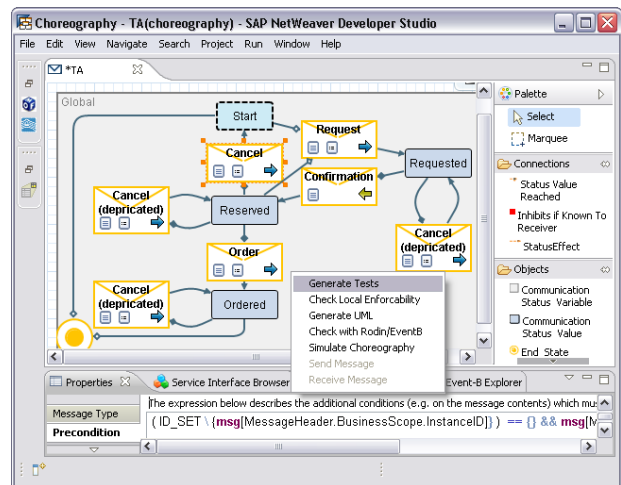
Choreography - TA(choreography) - SAP NetWeaver Developer Studio

File Edit View Navigate Search Project Run Window Help

*TA

Global

Start

Request

Cancel

Requested

Confirmation

Cancel (depricated)

Reserved

Cancel (depricated)

Order

Cancel (depricated)

Ordered

Generate Tests
Check Local Enforcability
Generate UML
Check with Rodin/EventB
Simulate Choreography
Send Message
Receive Message

Palette
Select
Marquee
Connections
Status Value Reached
Inhibits if Known To Receiver
StatusEffect
Objects
Communication Status Variable
Communication Status Value
End State

Properties
Service Interface Browser
Event-B Explorer

Message Type
Precondition

The expression below describes the additional conditions (e.g. on the message contents) which mu

( ID_SET \ {msg[MessageHeader.BusinessScope.InstanceID]} ) == {} && msg[M